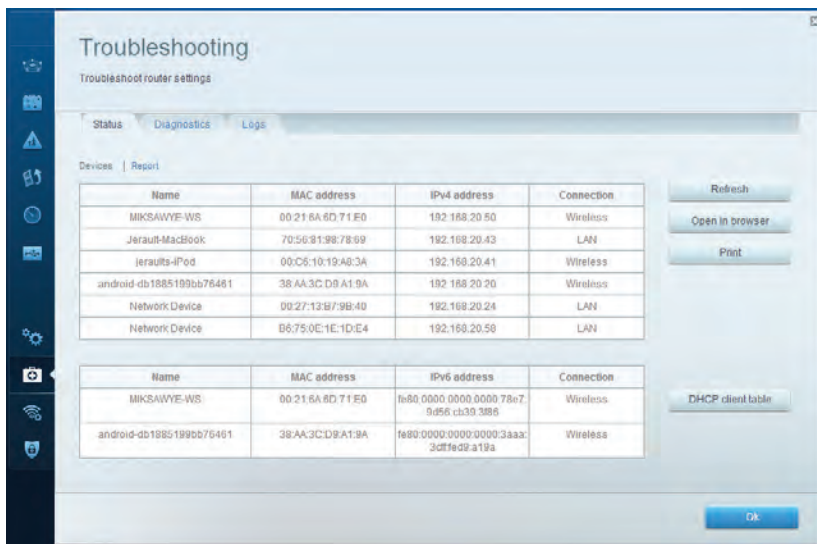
Troubleshooting

Troubleshoot router settings

Status Diagnostics Logs

Devices | Report

| Name | MAC address | IPv4 address | Connection |
|---|---|---|---|
| MIKSAWYE-WS | 00:21:6A:6D:71:E0 | 192.168.20.50 | Wireless |
| Jerault-MacBook | 70:56:81:98:78:69 | 192.168.20.43 | LAN |
| jeraults-iPod | 00:C6:10:19:A8:3A | 192.168.20.41 | Wireless |
| android-db1885199bb76461 | 38:AA:3C:D9:A1:9A | 192.168.20.20 | Wireless |
| Network Device | 00:27:13:B7:9B:40 | 192.168.20.24 | LAN |
| Network Device | B6:75:0E:1E:1D:E4 | 192.168.20.58 | LAN |

Refresh

Open in browser

Print

| Name | MAC address | IPv6 address | Connection |
|---|---|---|---|
| MIKSAWYE-WS | 00:21:6A:6D:71:E0 | fe80:0000:0000:0000:78e7:0d56:cb39:3f86 | Wireless |
| android-db1885199bb76461 | 38:AA:3C:D9:A1:9A | fe80:0000:0000:0000:3aaa:3dff:fed9:a19a | Wireless |

DHCP client table

Ok